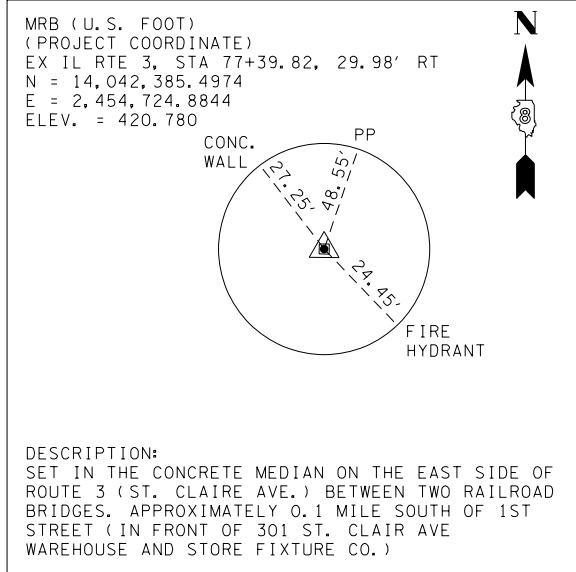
MRB (U.S. FOOT)
(PROJECT COORDINATE)
EX IL RTE 3, STA 77+39.82, 29.98′ RT
N = 14,042,385.4974
E = 2,454,724.8844
ELEV. = 420.780

N

8

CONC.
WALL

PP

27.25′

48.55′

24.45′

FIRE
HYDRANT

DESCRIPTION:
SET IN THE CONCRETE MEDIAN ON THE EAST SIDE OF ROUTE 3 (ST. CLAIRE AVE.) BETWEEN TWO RAILROAD BRIDGES. APPROXIMATELY 0.1 MILE SOUTH OF 1ST STREET (IN FRONT OF 301 ST. CLAIR AVE WAREHOUSE AND STORE FIXTURE CO.)